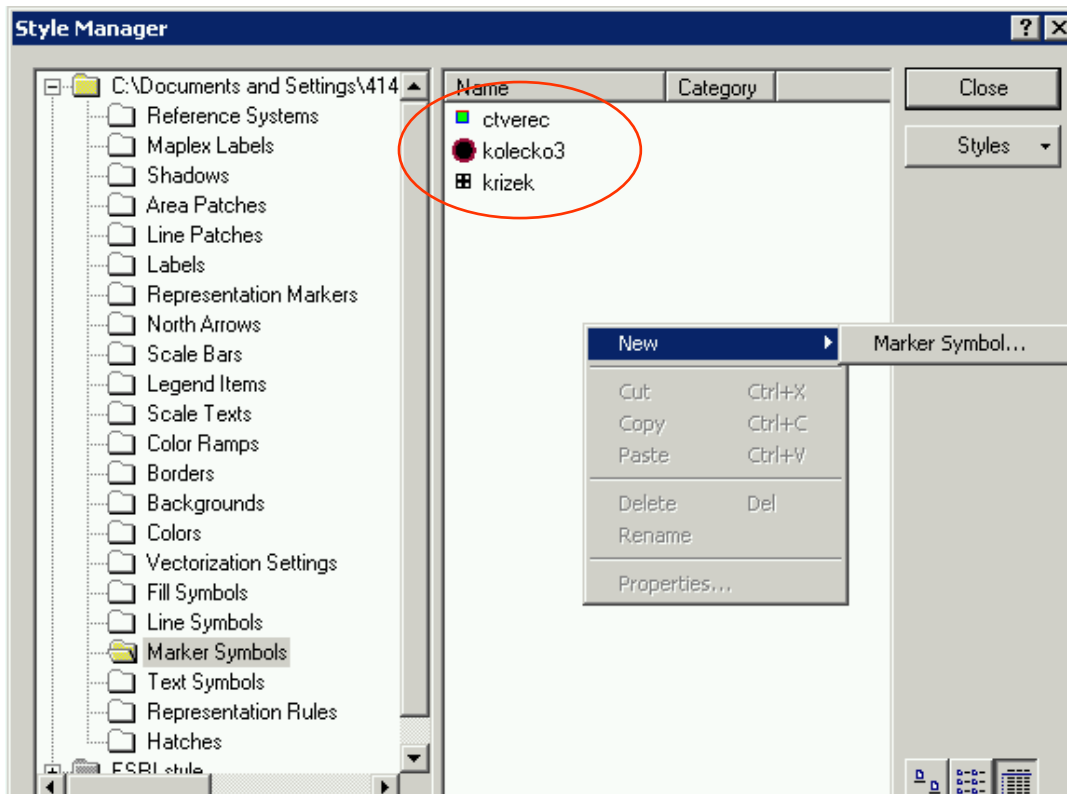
Style Manager

C:\Documents and Settings\414
Reference Systems
Maplex Labels
Shadows
Area Patches
Line Patches
Labels
Representation Markers
North Arrows
Scale Bars
Legend Items
Scale Texts
Color Ramps
Borders
Backgrounds
Colors
Vectorization Settings
Fill Symbols
Line Symbols
Marker Symbols
Text Symbols
Representation Rules
Hatches
ESRI.style

| Name | Category |
|---|---|
| ctverec | |
| kolecko3 | |
| krizek | |

Close
Styles

New
Marker Symbol...
Cut Ctrl+X
Copy Ctrl+C
Paste Ctrl+V
Delete Del
Rename
Properties...